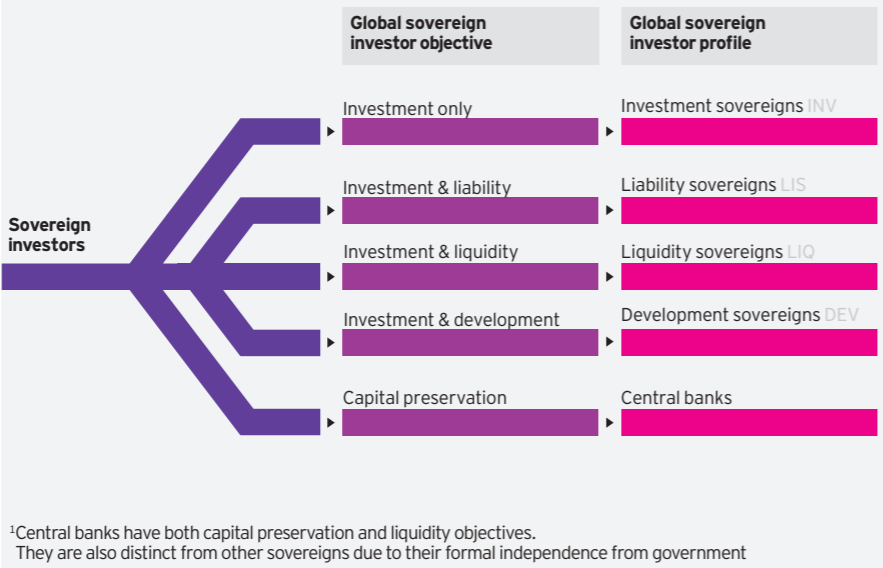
Global sovereign investor objective

Global sovereign investor profile

Sovereign investors

Investment only

Investment sovereigns INV

Investment & liability

Liability sovereigns LIS

Investment & liquidity

Liquidity sovereigns LIQ

Investment & development

Development sovereigns DEV

Capital preservation

Central banks

$^1$Central banks have both capital preservation and liquidity objectives. They are also distinct from other sovereigns due to their formal independence from government